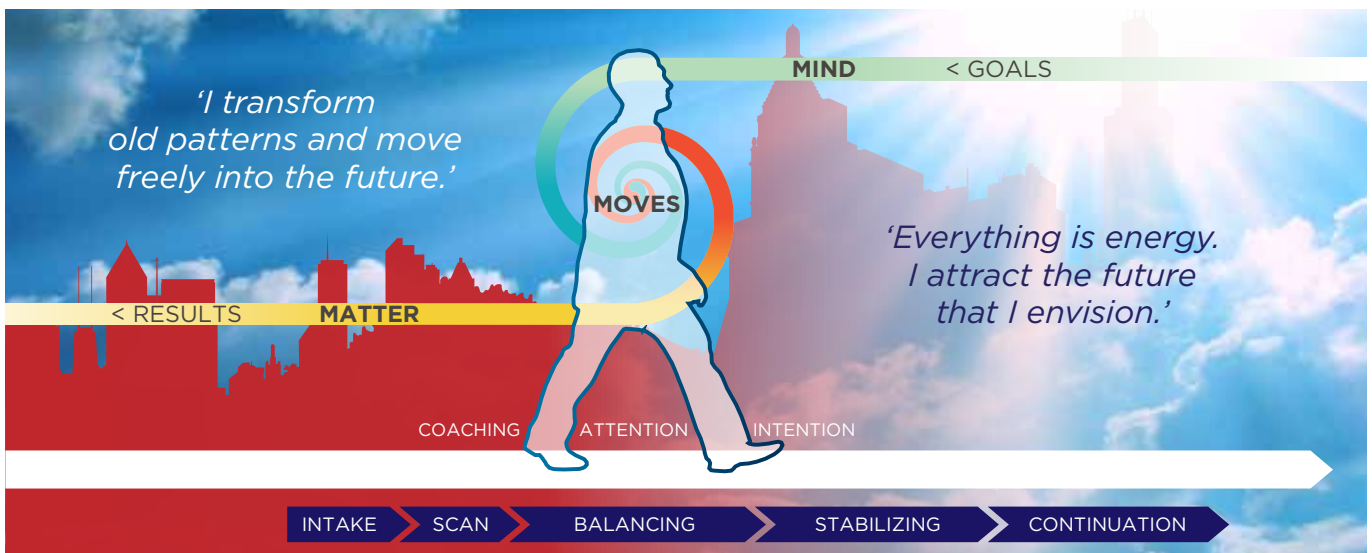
‘I transform old patterns and move freely into the future.’

MIND < GOALS

MOVES

‘Everything is energy. I attract the future that I envision.’

< RESULTS MATTER

COACHING ATTENTION INTENTION

INTAKE SCAN BALANCING STABILIZING CONTINUATION